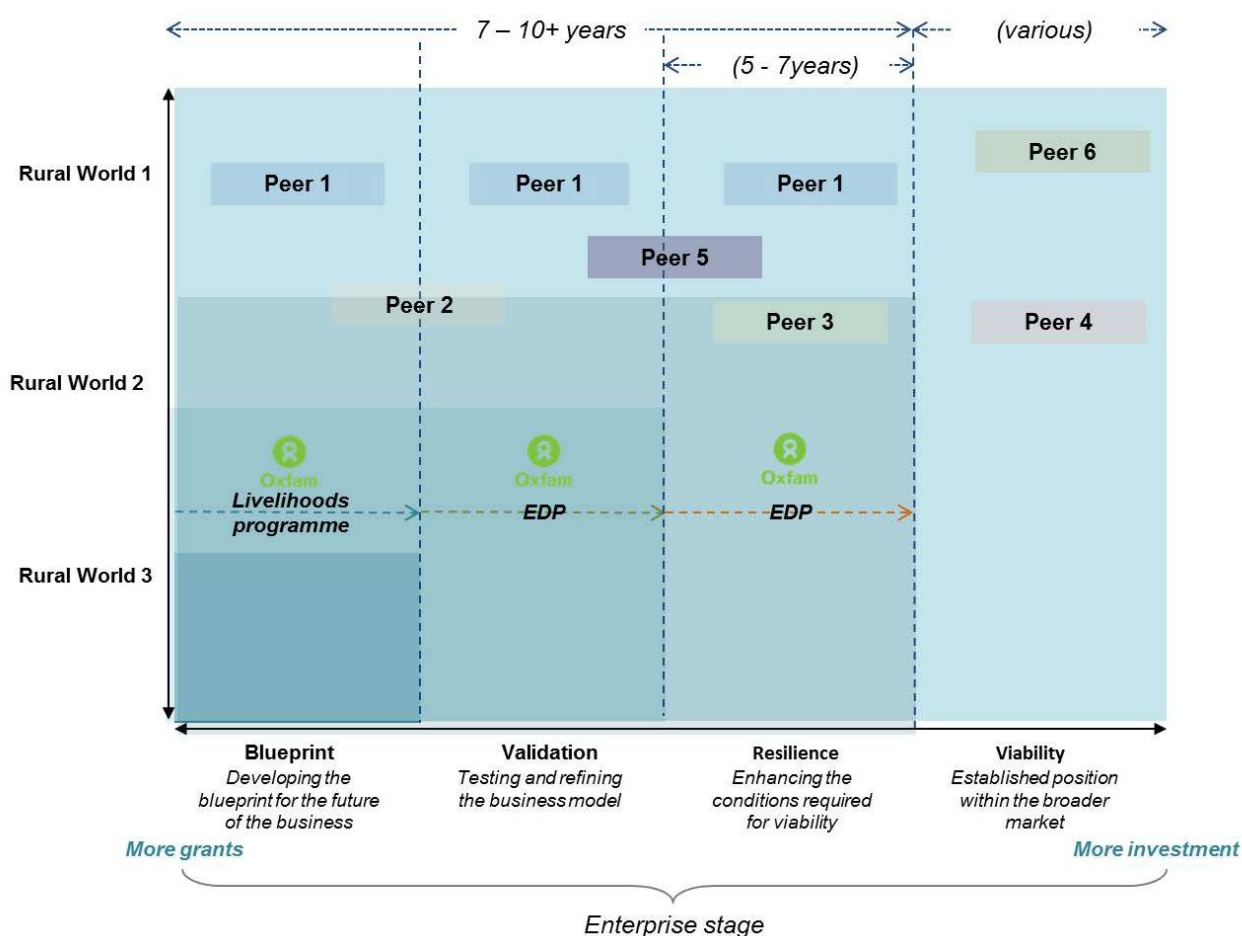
7 – 10+ years

(various)

(5 - 7years)

Rural World 1

Peer 6

Peer 1

Peer 1

Peer 1

Peer 5

Peer 2

Peer 3

Peer 4

Rural World 2

Oxfam

Livelihoods programme

Oxfam

EDP

Oxfam

EDP

Rural World 3

Blueprint
Developing the blueprint for the future of the business

Validation
Testing and refining the business model

Resilience
Enhancing the conditions required for viability

Viability
Established position within the broader market

More grants

More investment

Enterprise stage